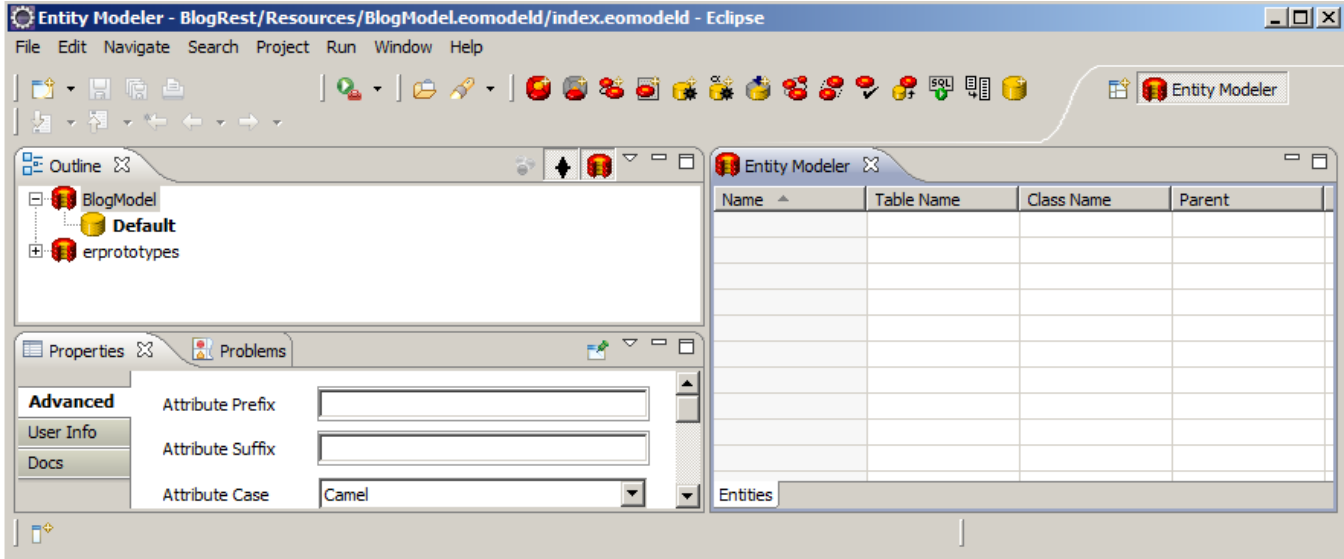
Entity Modeler - BlogRest/Resources/BlogModel.eomodeld/index.eomodeld - Eclipse

File Edit Navigate Search Project Run Window Help

Entity Modeler

Outline

BlogModel
Default
erprototypes

Entity Modeler

| Name | Table Name | Class Name | Parent |
|---|---|---|---|

Entities

Properties
Problems

Advanced
User Info
Docs

Attribute Prefix
Attribute Suffix
Attribute Case
Camel